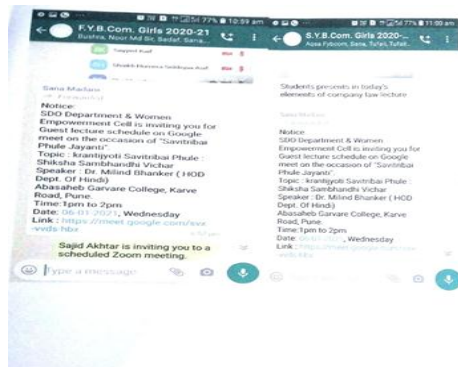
77% 10:59 am
F.Y.B.Com. Girls 2020-21
Bushra, Noor Md Sir, Sedaf, Sana...
Sayyed Asif
Shaikh Hamera Siddique Asif

Sana Madam
Forwarded
Notice:
SDO Department & Women Empowerment Cell is inviting you for Guest lecture schedule on Google meet on the occasion of "Savitribai Phule Jayanti".
Topic : krantijyoti Savitribai Phule : Shiksha Sambhandhi Vichar
Speaker : Dr. Milind Bhanker ( HOD Dept. Of Hindi)
Abasaheb Garvare College, Karve Road, Pune.
Time:1pm to 2pm
Date: 06-01-2021, Wednesday
Link : https://meet.google.com/exx-vvds-hbx

Sajid Akhtar is inviting you to a scheduled Zoom meeting.

Type a message

77% 11:00 am
S.Y.B.Com. Girls 2020-...
Aqsa Fybcom, Sana, Tufail, Tufail...

Students presents in today's elements of company law lecture

Sana Madam
Notice:
SDO Department & Women Empowerment Cell is inviting you for Guest lecture schedule on Google meet on the occasion of "Savitribai Phule Jayanti".
Topic : krantijyoti Savitribai Phule : Shiksha Sambhandhi Vichar
Speaker : Dr. Milind Bhanker ( HOD Dept. Of Hindi)
Abasaheb Garvare College, Karve Road, Pune.
Time:1pm to 2pm
Date: 06-01-2021, Wednesday
Link : https://meet.google.com/exx-vvds-hbx

Type a message